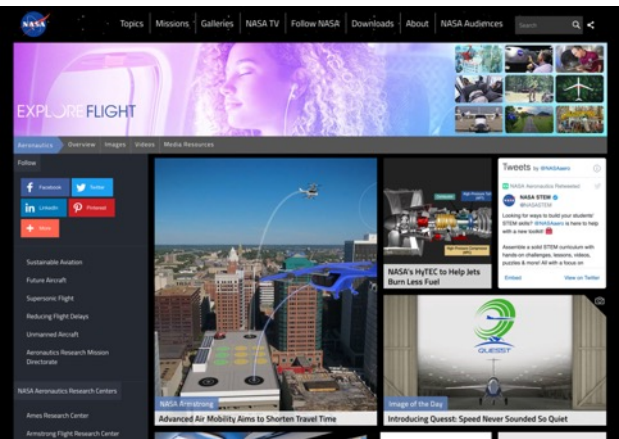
NASA

Topics Missions Galleries NASA TV Follow NASA Downloads About NASA Audiences Search

EXPLORE FLIGHT

Aeronautics Overview Images Videos Media Resources

Follow

Facebook Twitter

LinkedIn Pinterest

More

Sustainable Aviation

Future Aircraft

Supersonic Flight

Reducing Flight Delays

Unmanned Aircraft

Aeronautics Research Mission Directorate

NASA Aeronautics Research Centers

Ames Research Center

Armstrong Flight Research Center

NASA Armstrong

Advanced Air Mobility Aims to Shorten Travel Time

NASA's HyTEC to Help Jets Burn Less Fuel

Tweets by @NASAaero

NASA Aeronautics Retweeted

NASA STEM @NASASTEM

Looking for ways to build your students' STEM skills? @NASAaero is here to help with a new toolkit!

Assemble a solid STEM curriculum with hands-on challenges, lessons, videos, puzzles & more! All with a focus on

Embed View on Twitter

QUESST

Image of the Day

Introducing Quest: Speed Never Sounded So Quiet